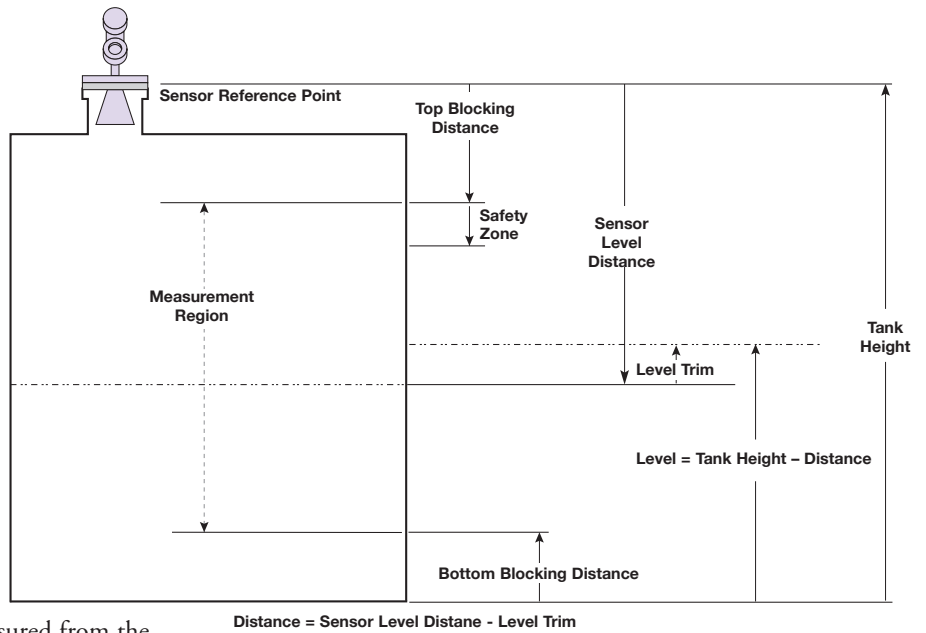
Sensor Reference Point

Top Blocking Distance

Safety Zone

Sensor Level Distance

Tank Height

Measurement Region

Level Trim

Level = Tank Height – Distance

Bottom Blocking Distance

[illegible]sured from the

Distance = Sensor Level Distane - Level Trim